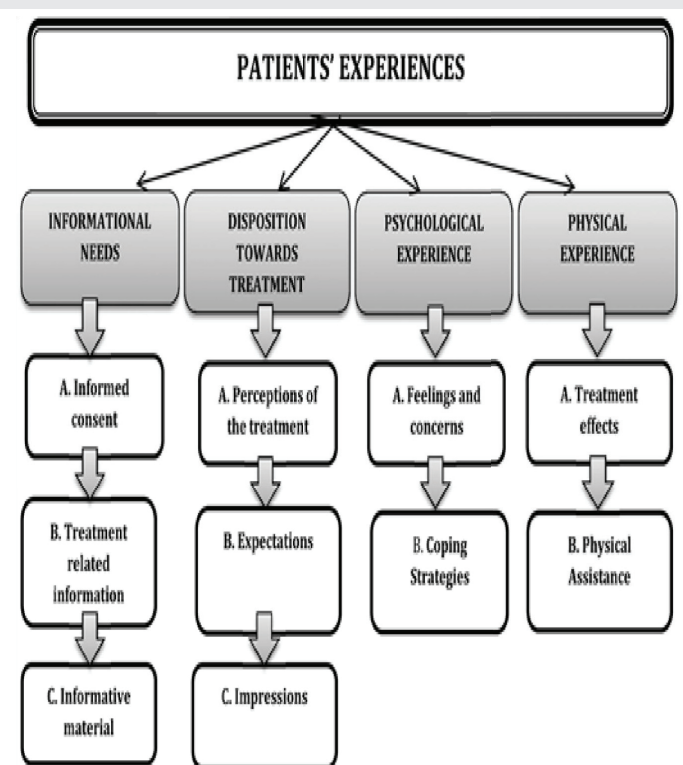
PATIENTS' EXPERIENCES

INFORMATIONAL NEEDS

A. Informed consent

B. Treatment related information

C. Informative material

DISPOSITION TOWARDS TREATMENT

A. Perceptions of the treatment

B. Expectations

C. Impressions

PSYCHOLOGICAL EXPERIENCE

A. Feelings and concerns

B. Coping Strategies

PHYSICAL EXPERIENCE

A. Treatment effects

B. Physical Assistance